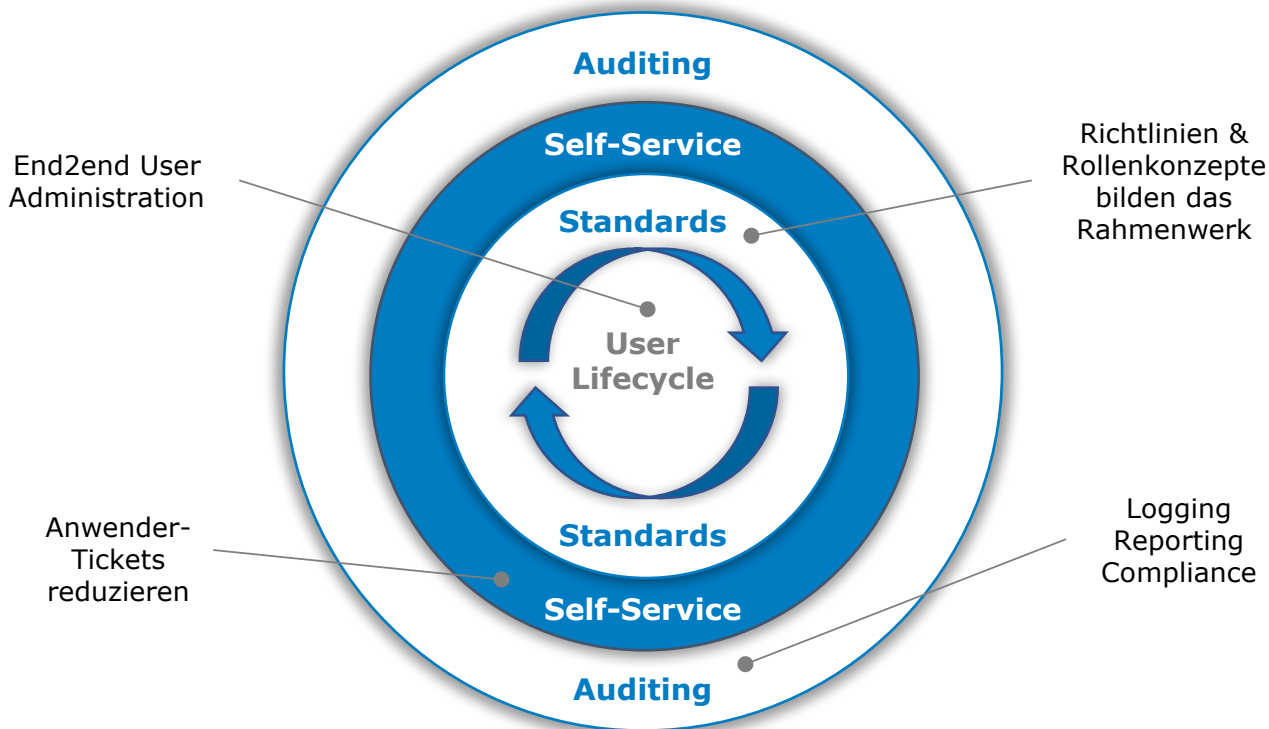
Auditing

Self-Service

Richtlinien & Rollenkonzepte bilden das Rahmenwerk

End2end User Administration

Standards

User Lifecycle

Standards

Self-Service

Anwender-Tickets reduzieren

Logging Reporting Compliance

Auditing